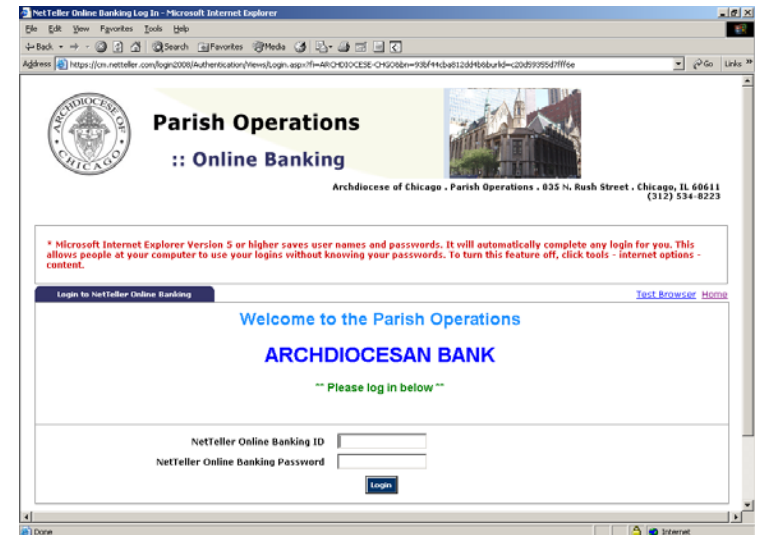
NetTeller Online Banking Log In - Microsoft Internet Explorer

File Edit View Favorites Tools Help

Back Search Favorites Media

Address https://cm.netteller.com/login2008/Authentication/Views/Login.aspx?fi=ARCHDIOCESE-CHGO&bn=93bf44cba812dd4b6burlid=c20d59355d7fff6e Go Links

ARCHDIOCESE OF CHICAGO

Parish Operations

:: Online Banking

Archdiocese of Chicago . Parish Operations . 835 N. Rush Street . Chicago, IL 60611 (312) 534-8223

* Microsoft Internet Explorer Version 5 or higher saves user names and passwords. It will automatically complete any login for you. This allows people at your computer to use your logins without knowing your passwords. To turn this feature off, click tools - internet options - content.

Login to NetTeller Online Banking

Test Browser Home

Welcome to the Parish Operations

ARCHDIOCESAN BANK

** Please log in below **

NetTeller Online Banking ID

NetTeller Online Banking Password

Login

Done

Internet